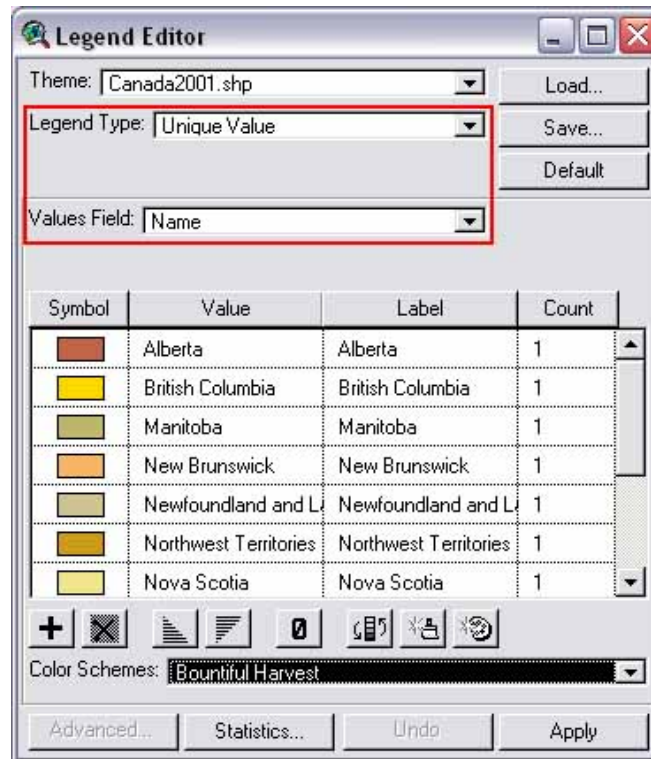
Legend Editor

Theme: Canada2001.shp

Load...

Legend Type: Unique Value

Save...

Default

Values Field: Name

| Symbol | Value | Label | Count |
|---|---|---|---|
| | Alberta | Alberta | 1 |
| | British Columbia | British Columbia | 1 |
| | Manitoba | Manitoba | 1 |
| | New Brunswick | New Brunswick | 1 |
| | Newfoundland and L | Newfoundland and L | 1 |
| | Northwest Territories | Northwest Territories | 1 |
| | Nova Scotia | Nova Scotia | 1 |

Color Schemes: Bountiful Harvest

Advanced... Statistics... Undo Apply